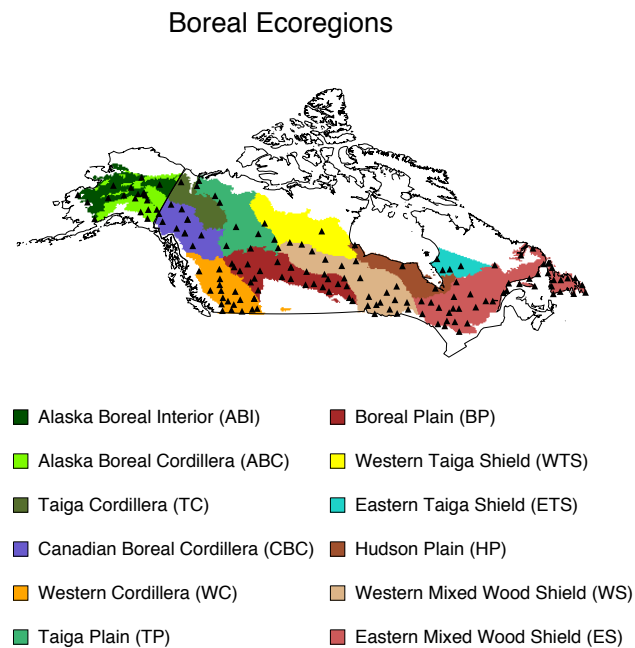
Boreal Ecoregions

Alaska Boreal Interior (ABI)
Alaska Boreal Cordillera (ABC)
Taiga Cordillera (TC)
Canadian Boreal Cordillera (CBC)
Western Cordillera (WC)
Taiga Plain (TP)

Boreal Plain (BP)
Western Taiga Shield (WTS)
Eastern Taiga Shield (ETS)
Hudson Plain (HP)
Western Mixed Wood Shield (WS)
Eastern Mixed Wood Shield (ES)